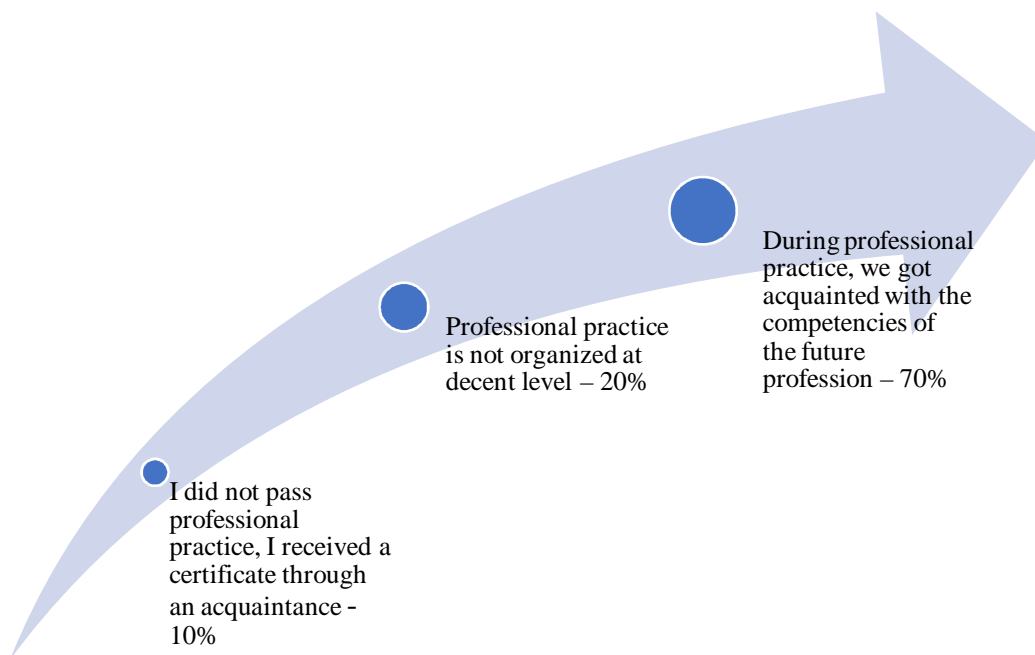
I did not pass professional practice, I received a certificate through an acquaintance - 10%

Professional practice is not organized at decent level – 20%

During professional practice, we got acquainted with the competencies of the future profession – 70%